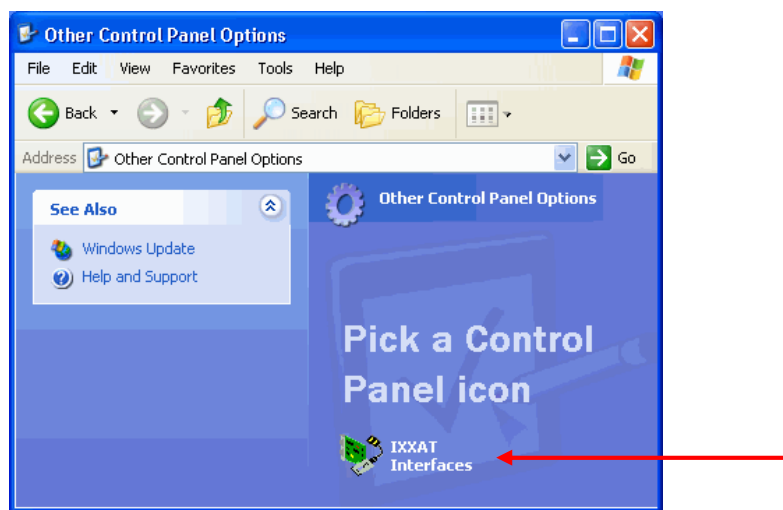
Other Control Panel Options

File Edit View Favorites Tools Help

Back Search Folders

Address Other Control Panel Options Go

See Also

Windows Update

Help and Support

Other Control Panel Options

Pick a Control Panel icon

IXXAT Interfaces